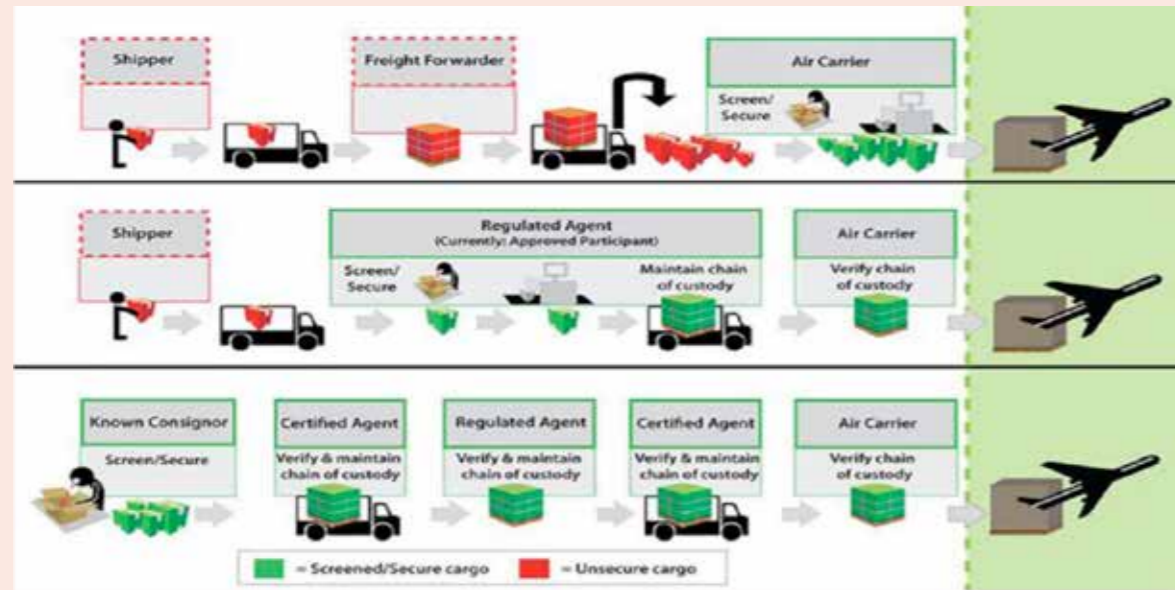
Shipper

Freight Forwarder

Air Carrier

Screen/ Secure

Shipper

Regulated Agent (Currently: Approved Participant)

Screen/ Secure

Maintain chain of custody

Air Carrier

Verify chain of custody

Known Consignor

Screen/Secure

Certified Agent

Verify & maintain chain of custody

Regulated Agent

Verify & maintain chain of custody

Certified Agent

Verify & maintain chain of custody

Air Carrier

Verify chain of custody

= Screened/Secure cargo = Unsecure cargo